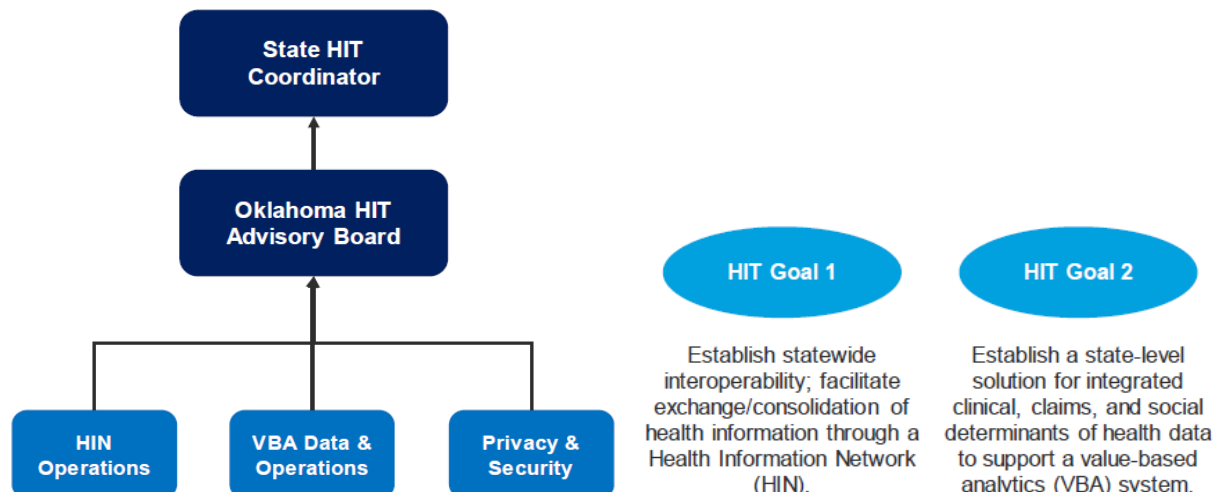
State HIT Coordinator

Oklahoma HIT Advisory Board

HIN Operations

VBA Data & Operations

Privacy & Security

HIT Goal 1

Establish statewide interoperability; facilitate exchange/consolidation of health information through a Health Information Network (HIN).

HIT Goal 2

Establish a state-level solution for integrated clinical, claims, and social determinants of health data to support a value-based analytics (VBA) system.